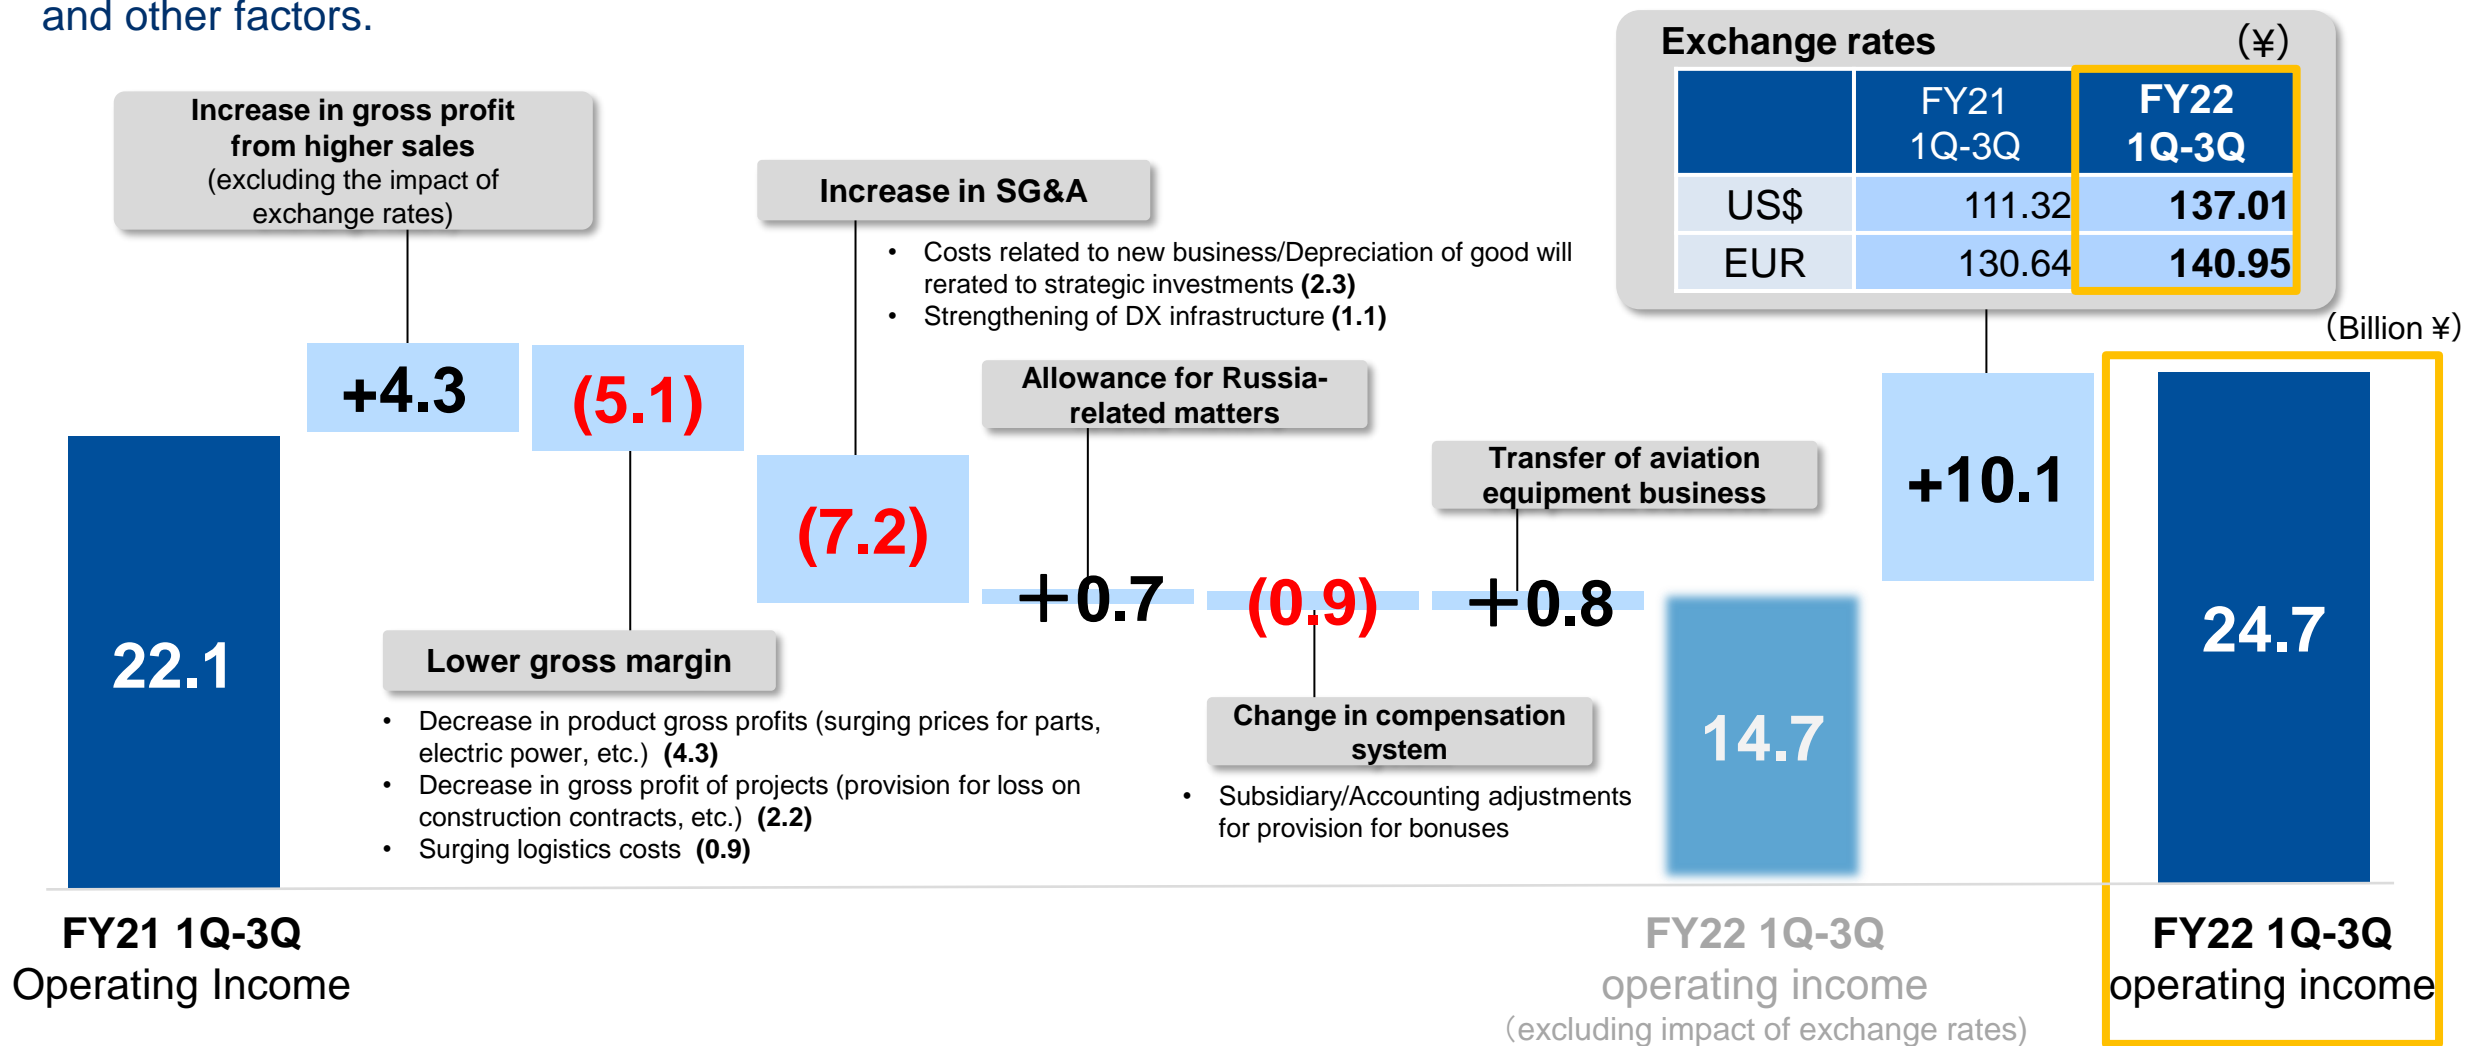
and other factors.

Exchange rates (¥)

| | FY21 1Q-3Q | FY22 1Q-3Q |
|---|---|---|
| US$ | 111.32 | 137.01 |
| EUR | 130.64 | 140.95 |

(Billion ¥)

Increase in gross profit from higher sales (excluding the impact of exchange rates)

Increase in SG&A

• Costs related to new business/Depreciation of good will rerated to strategic investments (2.3)
• Strengthening of DX infrastructure (1.1)

+4.3

(5.1)

Allowance for Russia-related matters

(7.2)

Transfer of aviation equipment business

+10.1

22.1

+0.7

(0.9)

+0.8

24.7

Lower gross margin

14.7

• Decrease in product gross profits (surging prices for parts, electric power, etc.) (4.3)
• Decrease in gross profit of projects (provision for loss on construction contracts, etc.) (2.2)
• Surging logistics costs (0.9)

Change in compensation system

• Subsidiary/Accounting adjustments for provision for bonuses

FY21 1Q-3Q Operating Income

FY22 1Q-3Q operating income (excluding impact of exchange rates)

FY22 1Q-3Q operating income